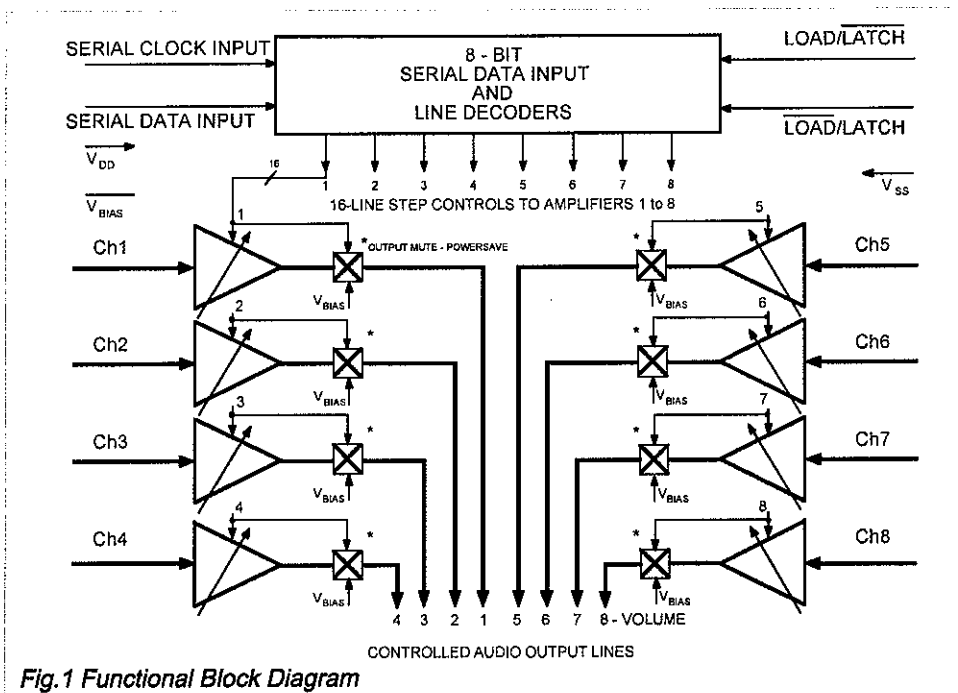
SERIAL CLOCK INPUT

8 - BIT
SERIAL DATA INPUT
AND
LINE DECODERS

$\text{LOAD}/\overline{\text{LATCH}}$

SERIAL DATA INPUT

$\overline{\text{LOAD}}/\text{LATCH}$

$V_{DD}$

16

1 2 3 4 5 6 7 8

$V_{SS}$

$\overline{V_{BIAS}}$

16-LINE STEP CONTROLS TO AMPLIFIERS 1 to 8

1

5

Ch1

*OUTPUT MUTE - POWERSAVE

*

Ch5

$V_{BIAS}$

$V_{BIAS}$

2

6

Ch2

*

*

Ch6

$V_{BIAS}$

$V_{BIAS}$

3

7

Ch3

*

*

Ch7

$V_{BIAS}$

$V_{BIAS}$

4

8

Ch4

*

*

Ch8

$V_{BIAS}$

$V_{BIAS}$

4 3 2 1 5 6 7 8 - VOLUME

CONTROLLED AUDIO OUTPUT LINES

Fig.1 Functional Block Diagram